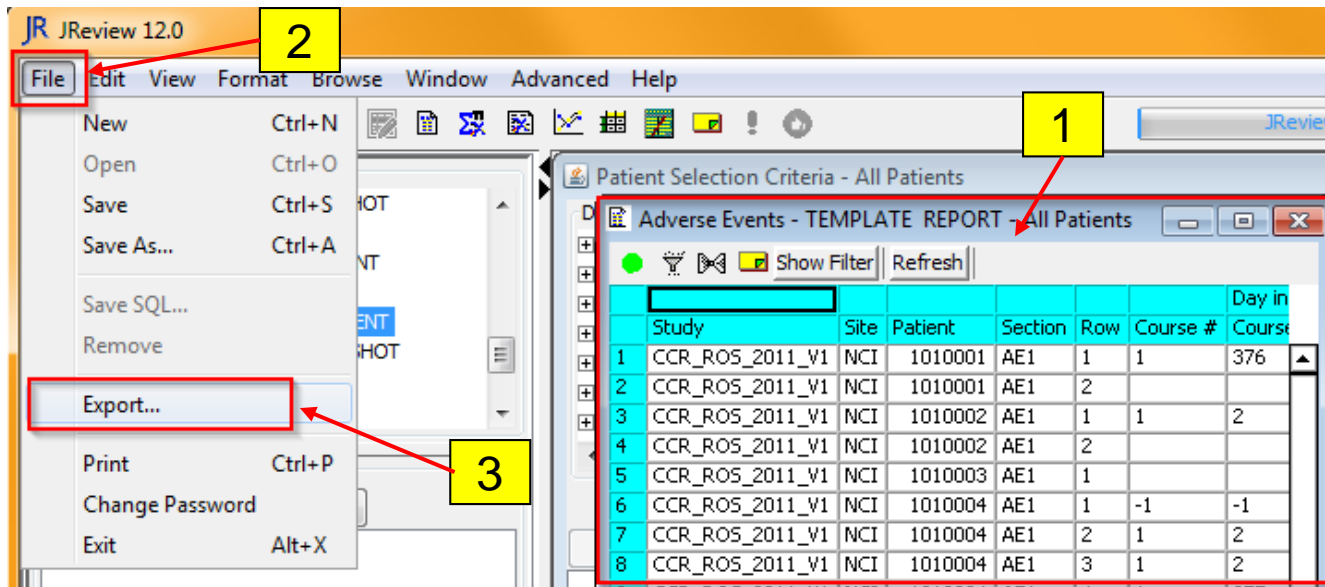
JR JReview 12.0

2

File Edit View Format Browse Window Advanced Help

New Ctrl+N
Open Ctrl+O
Save Ctrl+S
Save As... Ctrl+A
Save SQL...
Remove
Export...
Print Ctrl+P
Change Password
Exit Alt+X

HOT
NT
ENT
SHOT

JRevie

1

Patient Selection Criteria - All Patients

Adverse Events - TEMPLATE REPORT - All Patients

Show Filter Refresh

3

| | | | | | | | Day in |
|---|---|---|---|---|---|---|---|
| | Study | Site | Patient | Section | Row | Course # | Course |
| 1 | CCR_ROS_2011_V1 | NCI | 1010001 | AE1 | 1 | 1 | 376 |
| 2 | CCR_ROS_2011_V1 | NCI | 1010001 | AE1 | 2 | | |
| 3 | CCR_ROS_2011_V1 | NCI | 1010002 | AE1 | 1 | 1 | 2 |
| 4 | CCR_ROS_2011_V1 | NCI | 1010002 | AE1 | 2 | | |
| 5 | CCR_ROS_2011_V1 | NCI | 1010003 | AE1 | 1 | | |
| 6 | CCR_ROS_2011_V1 | NCI | 1010004 | AE1 | 1 | -1 | -1 |
| 7 | CCR_ROS_2011_V1 | NCI | 1010004 | AE1 | 2 | 1 | 2 |
| 8 | CCR_ROS_2011_V1 | NCI | 1010004 | AE1 | 3 | 1 | 2 |